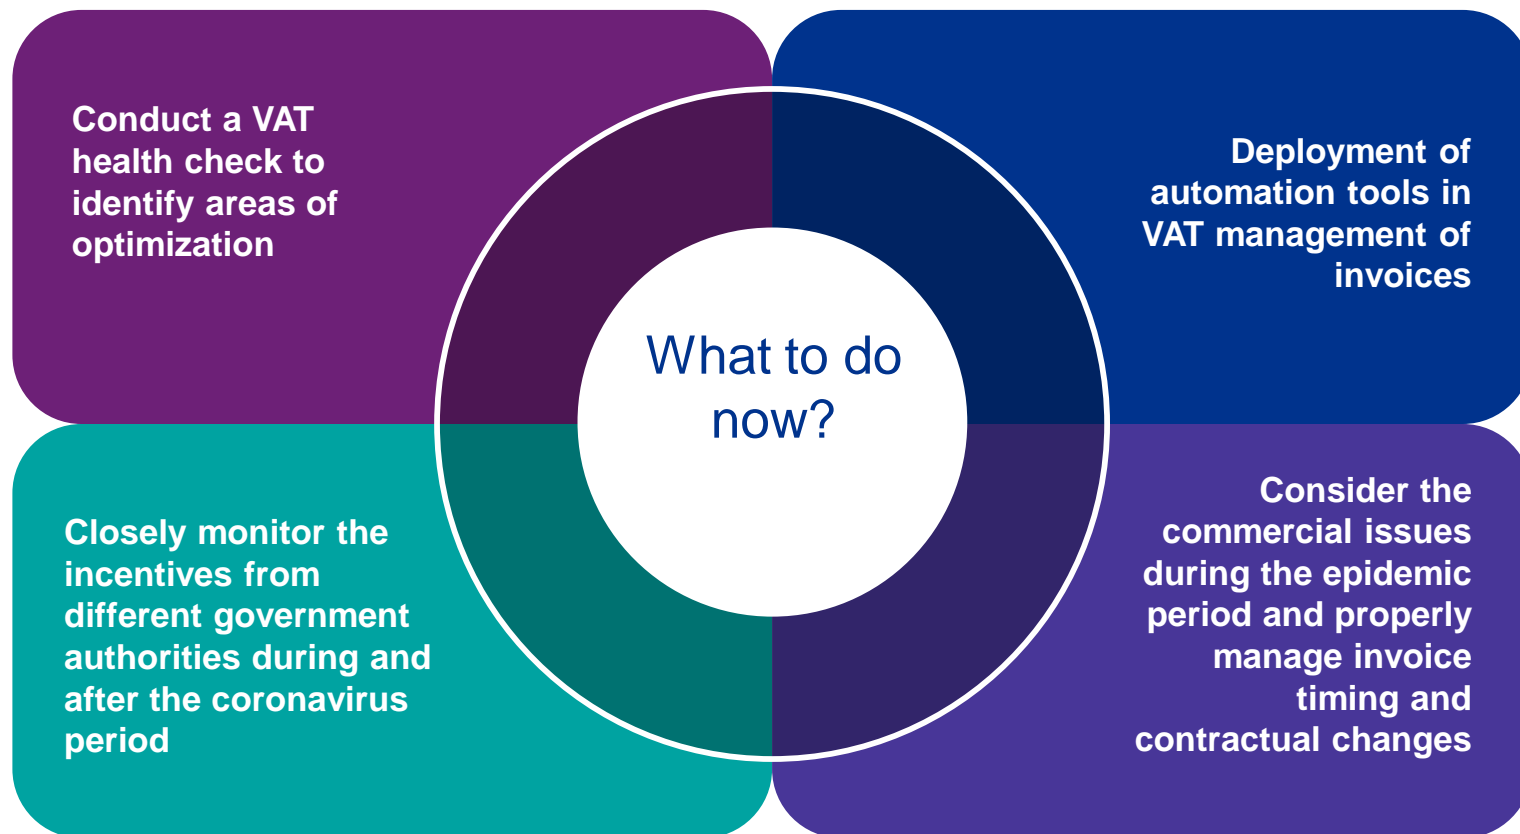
What to do now?

Conduct a VAT health check to identify areas of optimization

Deployment of automation tools in VAT management of invoices

Closely monitor the incentives from different government authorities during and after the coronavirus period

Consider the commercial issues during the epidemic period and properly manage invoice timing and contractual changes